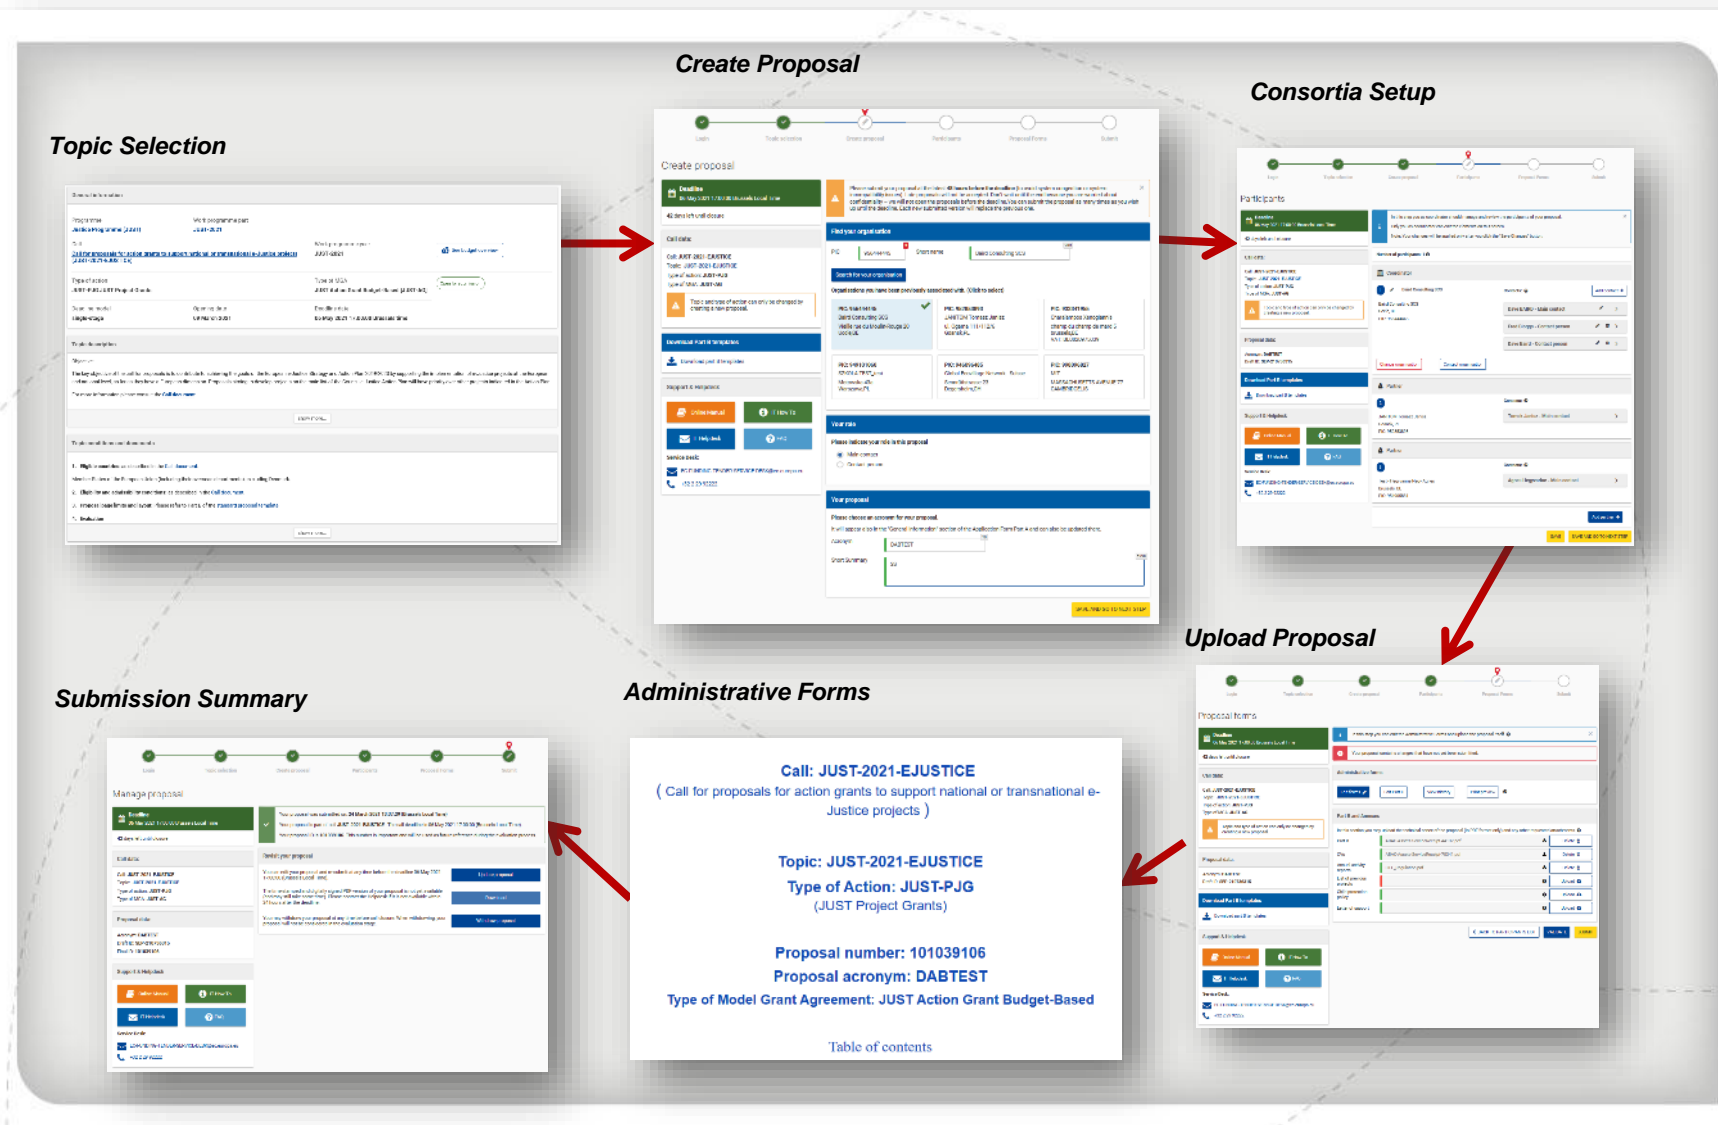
Create Proposal

Consortia Setup

Topic Selection

Create proposal

Participants

Upload Proposal

Submission Summary

Administrative Forms

Proposal forms

Manage proposal

Call: JUST-2021-EJUSTICE

( Call for proposals for action grants to support national or transnational e-Justice projects )

Topic: JUST-2021-EJUSTICE

Type of Action: JUST-PJG

(JUST Project Grants)

Proposal number: 101039106

Proposal acronym: DABTEST

Type of Model Grant Agreement: JUST Action Grant Budget-Based

Table of contents